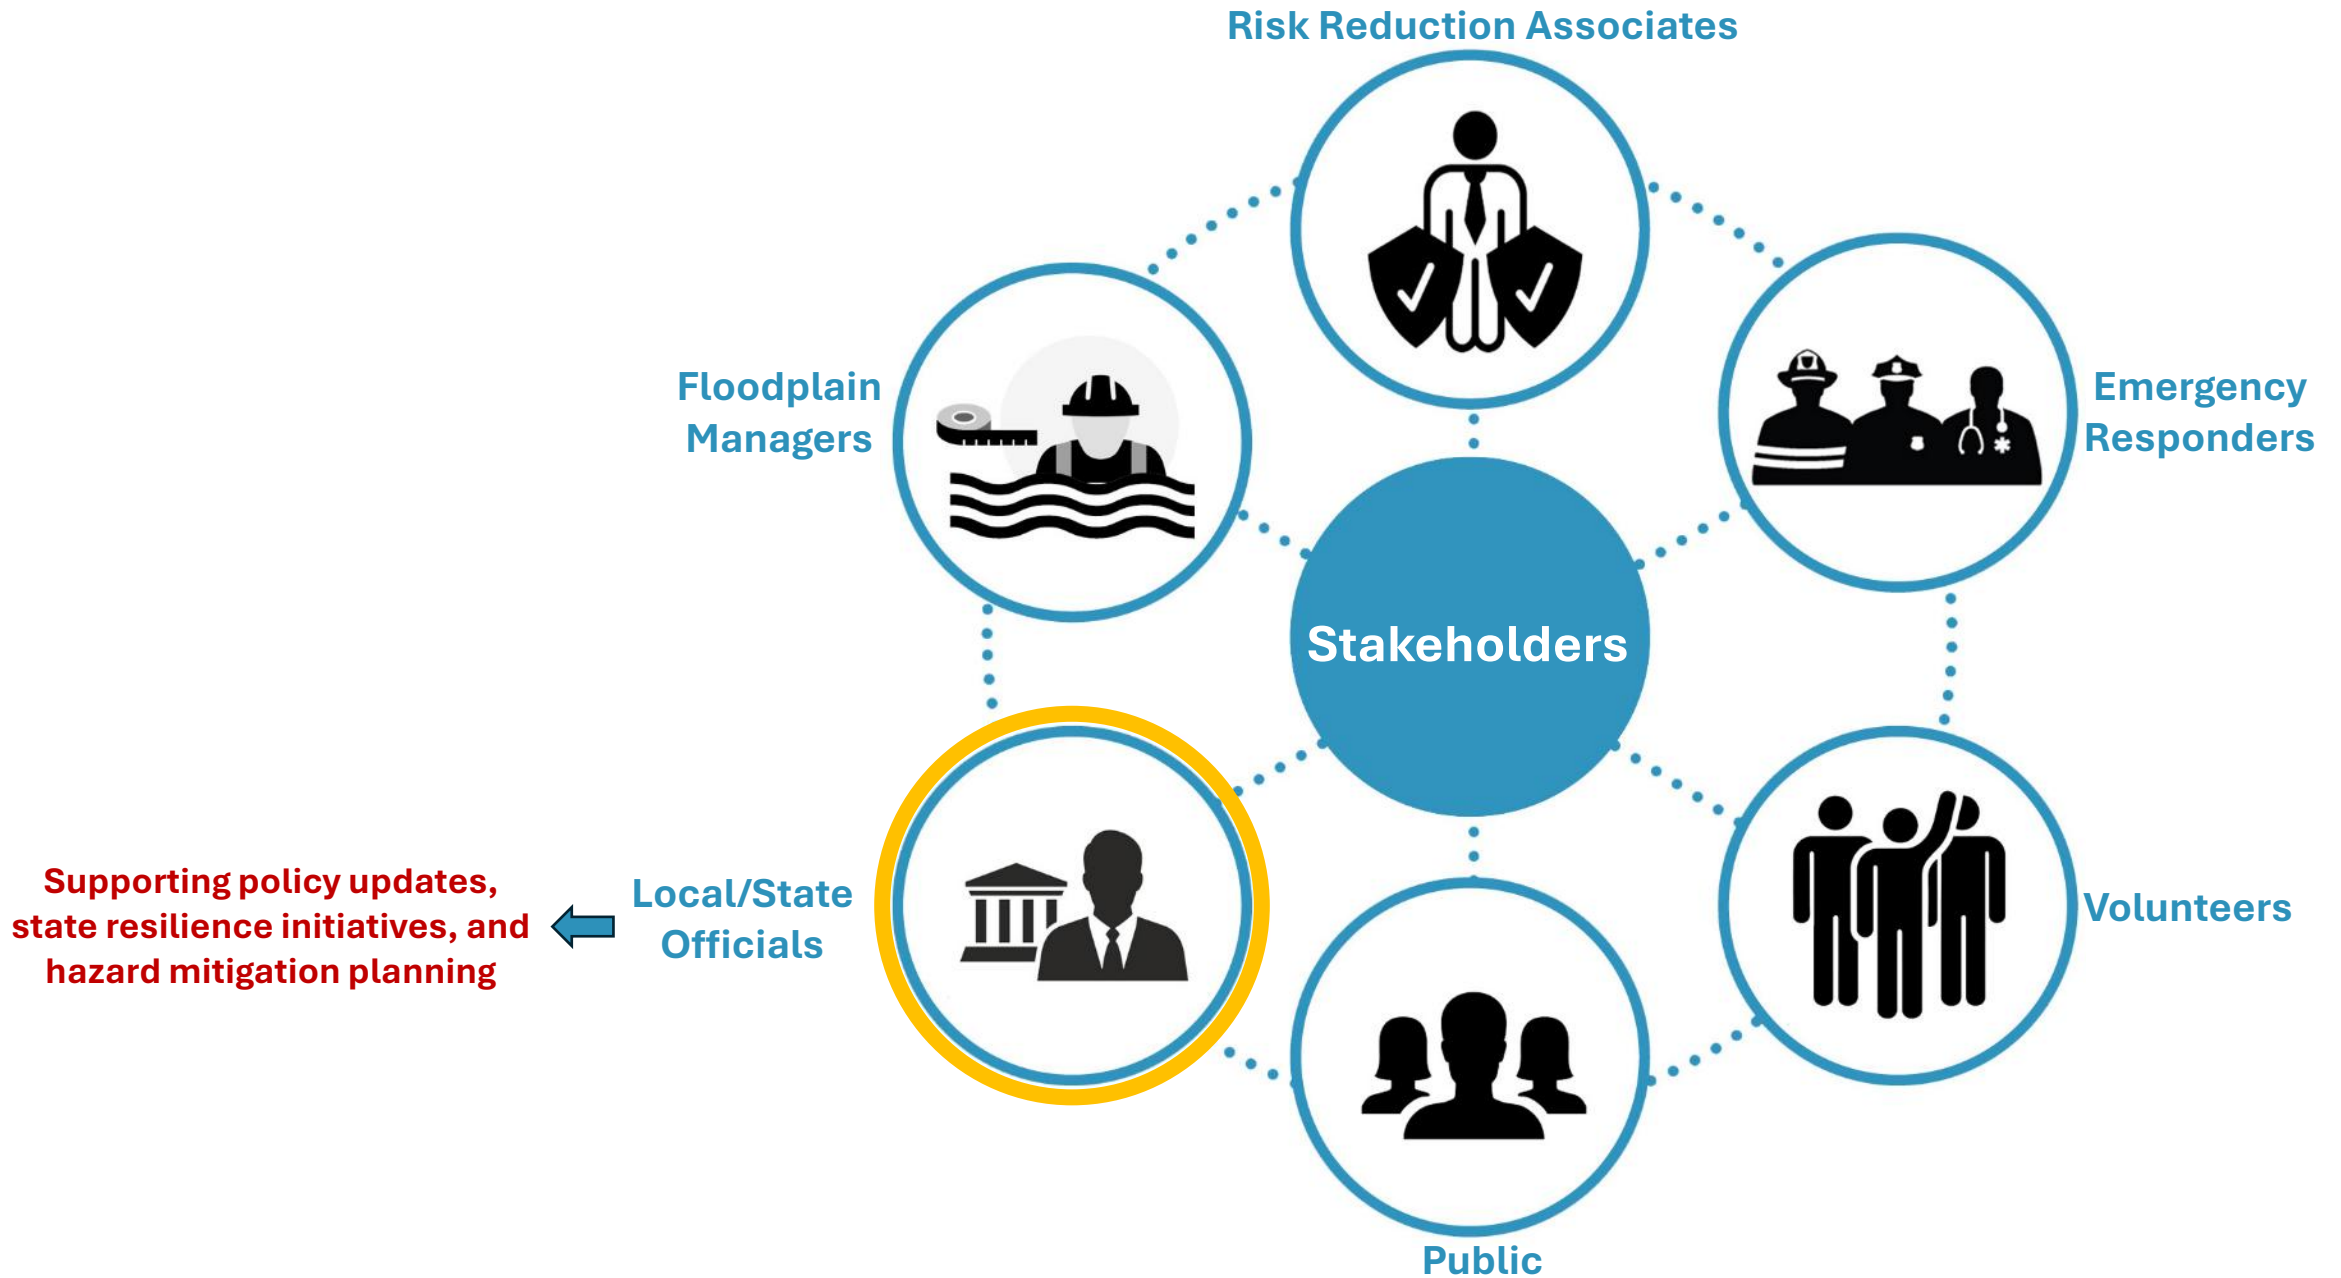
Risk Reduction Associates

Floodplain Managers

Emergency Responders

Stakeholders

Supporting policy updates, state resilience initiatives, and hazard mitigation planning

Local/State Officials

Volunteers

Public